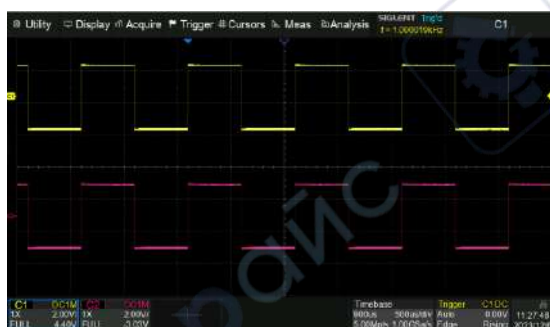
Utility Display Acquire Trigger Cursors Meas Analysis SIGLENT Trig'd f = 1.000019kHz C1

C1 DC1M C2 DC1M
1X 2.00V/ 1X 2.00V/
FULL 4.40V FULL -3.00V

Timebase Trigger C1 DC
800us 500us/div Auto 0.00V 11:27:48
5.00Mpts 1.00GSa/s Edge Rising 2023/12/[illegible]